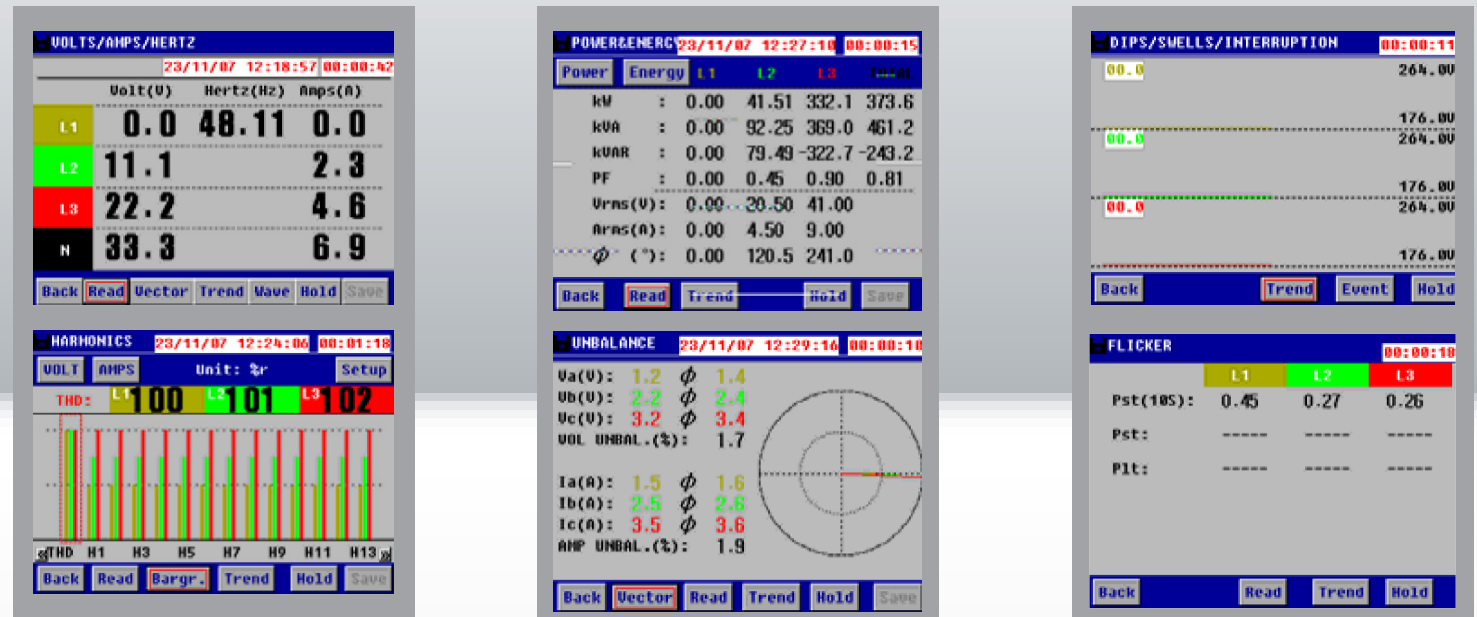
VOLTS/AMPS/HERTZ
23/11/07 12:18:57 00:00:42

| | Volt(V) | Hertz(Hz) | Amps(A) |
|---|---|---|---|
| L1 | 0.0 | 48.11 | 0.0 |
| L2 | 11.1 | | 2.3 |
| L3 | 22.2 | | 4.6 |
| N | 33.3 | | 6.9 |

Back Read Vector Trend Wave Hold Save

HARMONICS 23/11/07 12:24:06 00:01:18
VOLT AMPS Unit: %r Setup
THD: L1 100 L2 101 L3 102
THD H1 H3 H5 H7 H9 H11 H13
Back Read Bargr. Trend Hold Save

POWER&ENERG 23/11/07 12:27:10 00:00:15
Power Energy L1 L2 L3 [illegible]

| | | L1 | L2 | L3 | Total |
|---|---|---|---|---|---|
| kW | : | 0.00 | 41.51 | 332.1 | 373.6 |
| kVA | : | 0.00 | 92.25 | 369.0 | 461.2 |
| kVAR | : | 0.00 | 79.49 | -322.7 | -243.2 |
| PF | : | 0.00 | 0.45 | 0.90 | 0.81 |
| Vrms(V): | | 0.00 | 20.50 | 41.00 | |
| Arms(A): | | 0.00 | 4.50 | 9.00 | |
| $\phi$ (°): | | 0.00 | 120.5 | 241.0 | |

Back Read Trend Hold Save

UNBALANCE 23/11/07 12:29:16 00:00:10
Va(V): 1.2 $\phi$ 1.4
Vb(V): 2.2 $\phi$ 2.4
Vc(V): 3.2 $\phi$ 3.4
VOL UNBAL.(%): 1.7
Ia(A): 1.5 $\phi$ 1.6
Ib(A): 2.5 $\phi$ 2.6
Ic(A): 3.5 $\phi$ 3.6
AMP UNBAL.(%): 1.9
Back Vector Read Trend Hold Save

DIPS/SWELLS/INTERRUPTION 00:00:11
00.0 264.0V
176.0V
00.0 264.0V
176.0V
00.0 264.0V
176.0V
Back Trend Event Hold

FLICKER 00:00:18

| | L1 | L2 | L3 |
|---|---|---|---|
| Pst(10S): | 0.45 | 0.27 | 0.26 |
| Pst: | ----- | ----- | ----- |
| Plt: | ----- | ----- | ----- |

Back Read Trend Hold